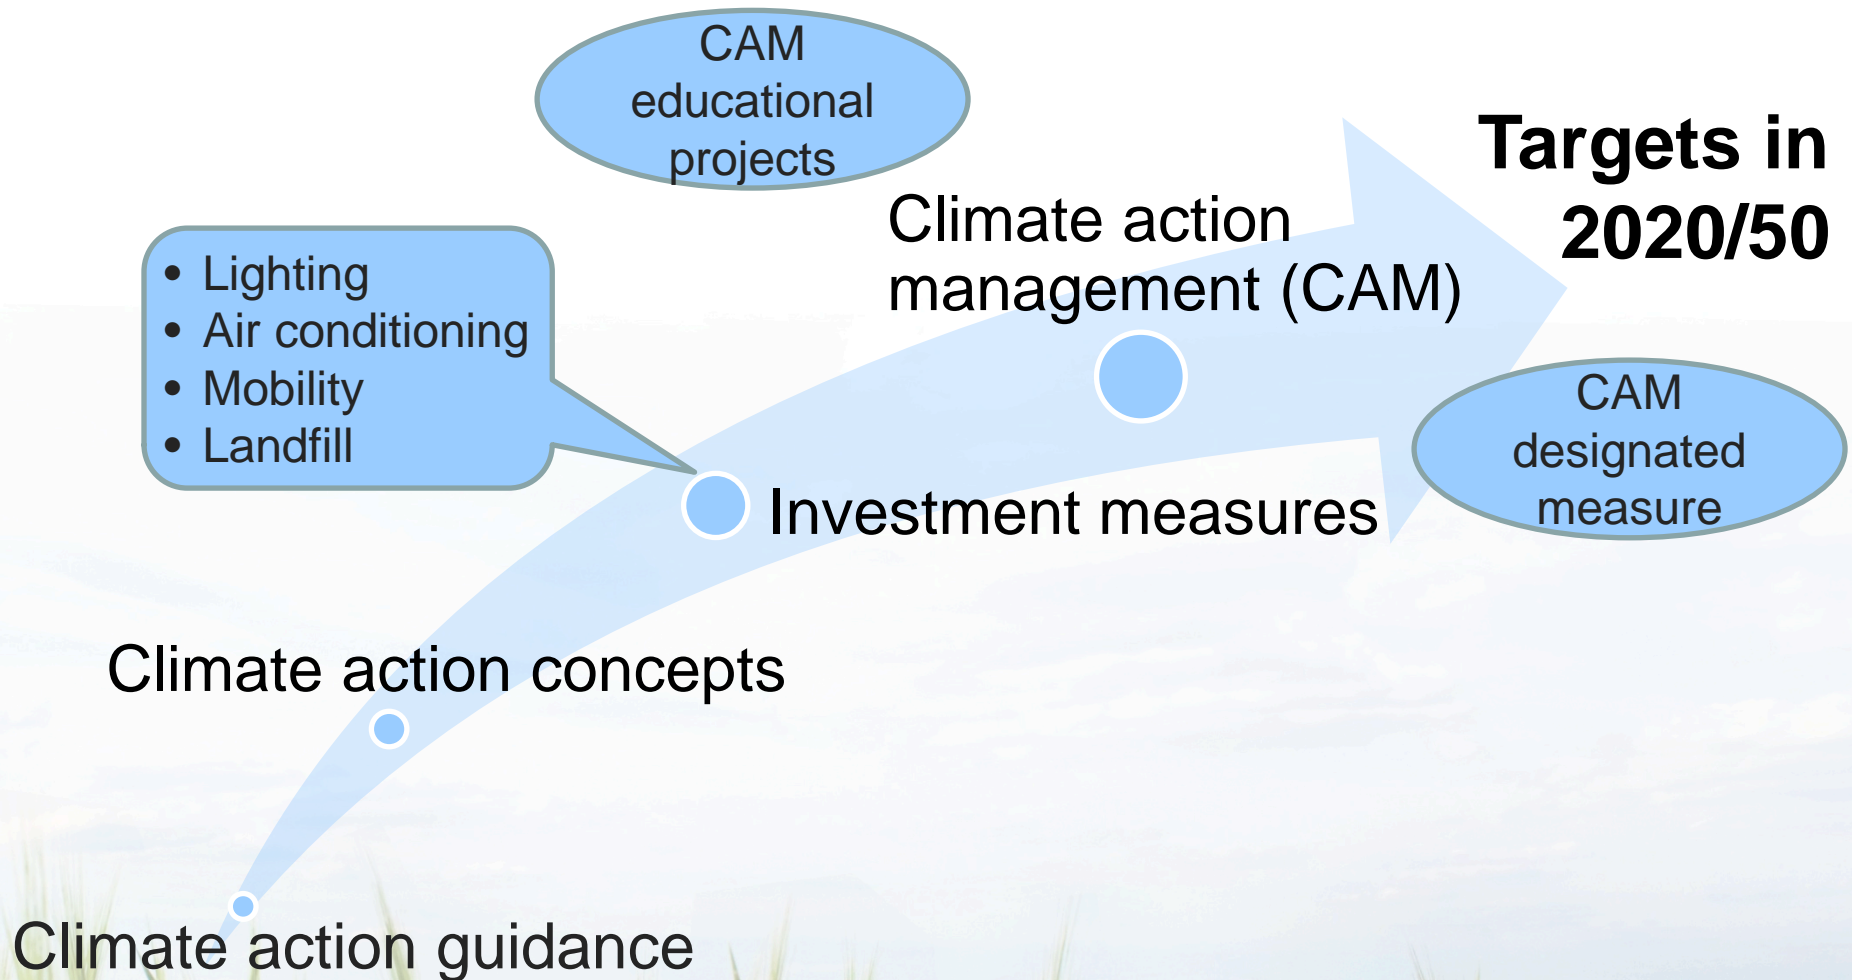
CAM educational projects

Targets in 2020/50

Climate action management (CAM)

- Lighting
- Air conditioning
- Mobility
- Landfill

CAM designated measure

Investment measures

Climate action concepts

Climate action guidance